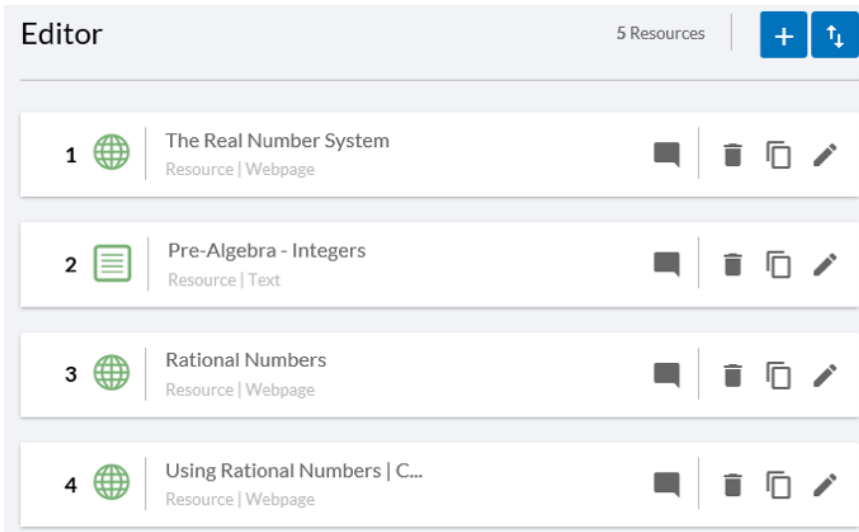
Editor

5 Resources

+

1 The Real Number System
Resource | Webpage

2 Pre-Algebra - Integers
Resource | Text

3 Rational Numbers
Resource | Webpage

4 Using Rational Numbers | C...
Resource | Webpage